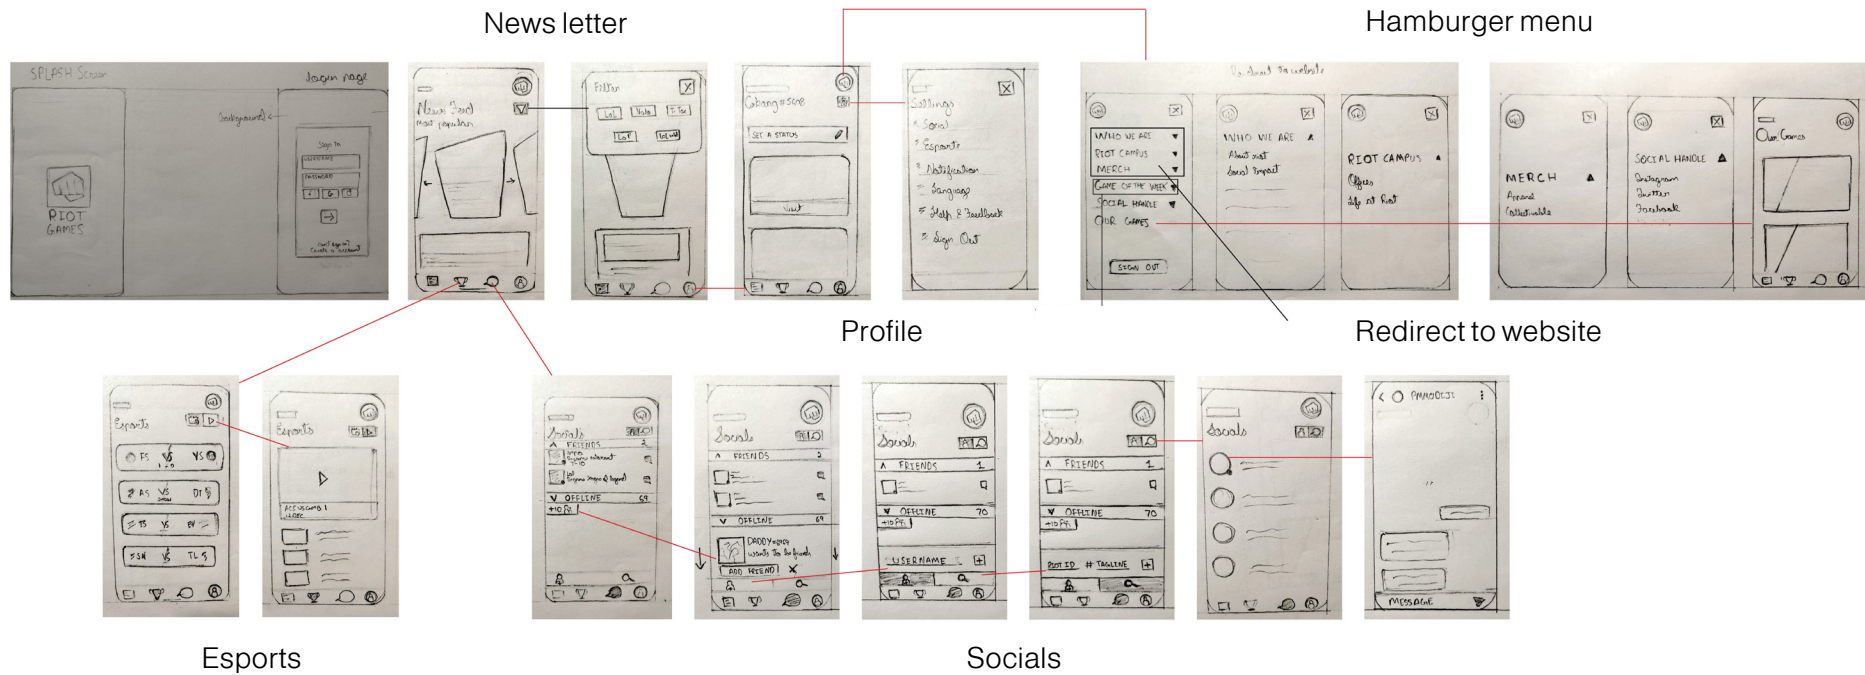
News letter

Hamburger menu

SPLASH Screen

Login page

Background

RIOT GAMES

Sign In

USERNAME

PASSWORD

News Feed

Most popular

Filter

LoL

Valo

TFT

LoR

WildRift

Gabang#SGE

SET A STATUS

Visit

Settings

Social

Esports

Notification

Language

Help & Feedback

Sign Out

Redirect to website

WHO WE ARE

RIOT CAMPUS

MERCH

GAME OF THE WEEK

SOCIAL HANDLE

OUR GAMES

SIGN OUT

WHO WE ARE

About riot

Social Impact

RIOT CAMPUS

Offices

Life at Riot

MERCH

Apparel

Collectables

SOCIAL HANDLE

Instagram

Twitter

Facebook

Our Games

Profile

Redirect to website

Esports

Esports

VS

VS

VS

VS

Socials

FRIENDS

OFFLINE

Socials

FRIENDS

OFFLINE

DADDY wants to be friends

ADD FRIEND

Socials

FRIENDS

OFFLINE

USERNAME

Socials

FRIENDS

OFFLINE

POST ID

# TAGLINE

Socials

PANDOOJI

MESSAGE

Esports

Socials